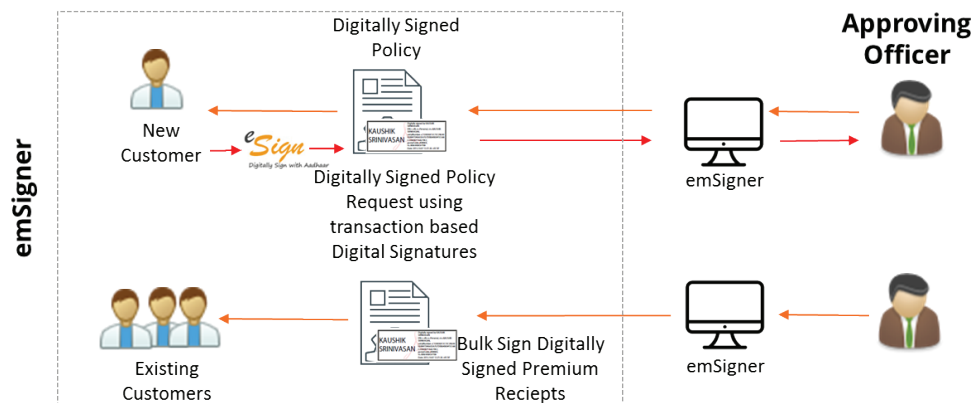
emSigner

Digitally Signed Policy

Approving Officer

New Customer

eSign
Digitally Sign with Aadhaar

KAUSHIK SRINIVASAN

Digitally Signed Policy Request using transaction based Digital Signatures

emSigner

Existing Customers

KAUSHIK SRINIVASAN

Bulk Sign Digitally Signed Premium Reciepts

emSigner